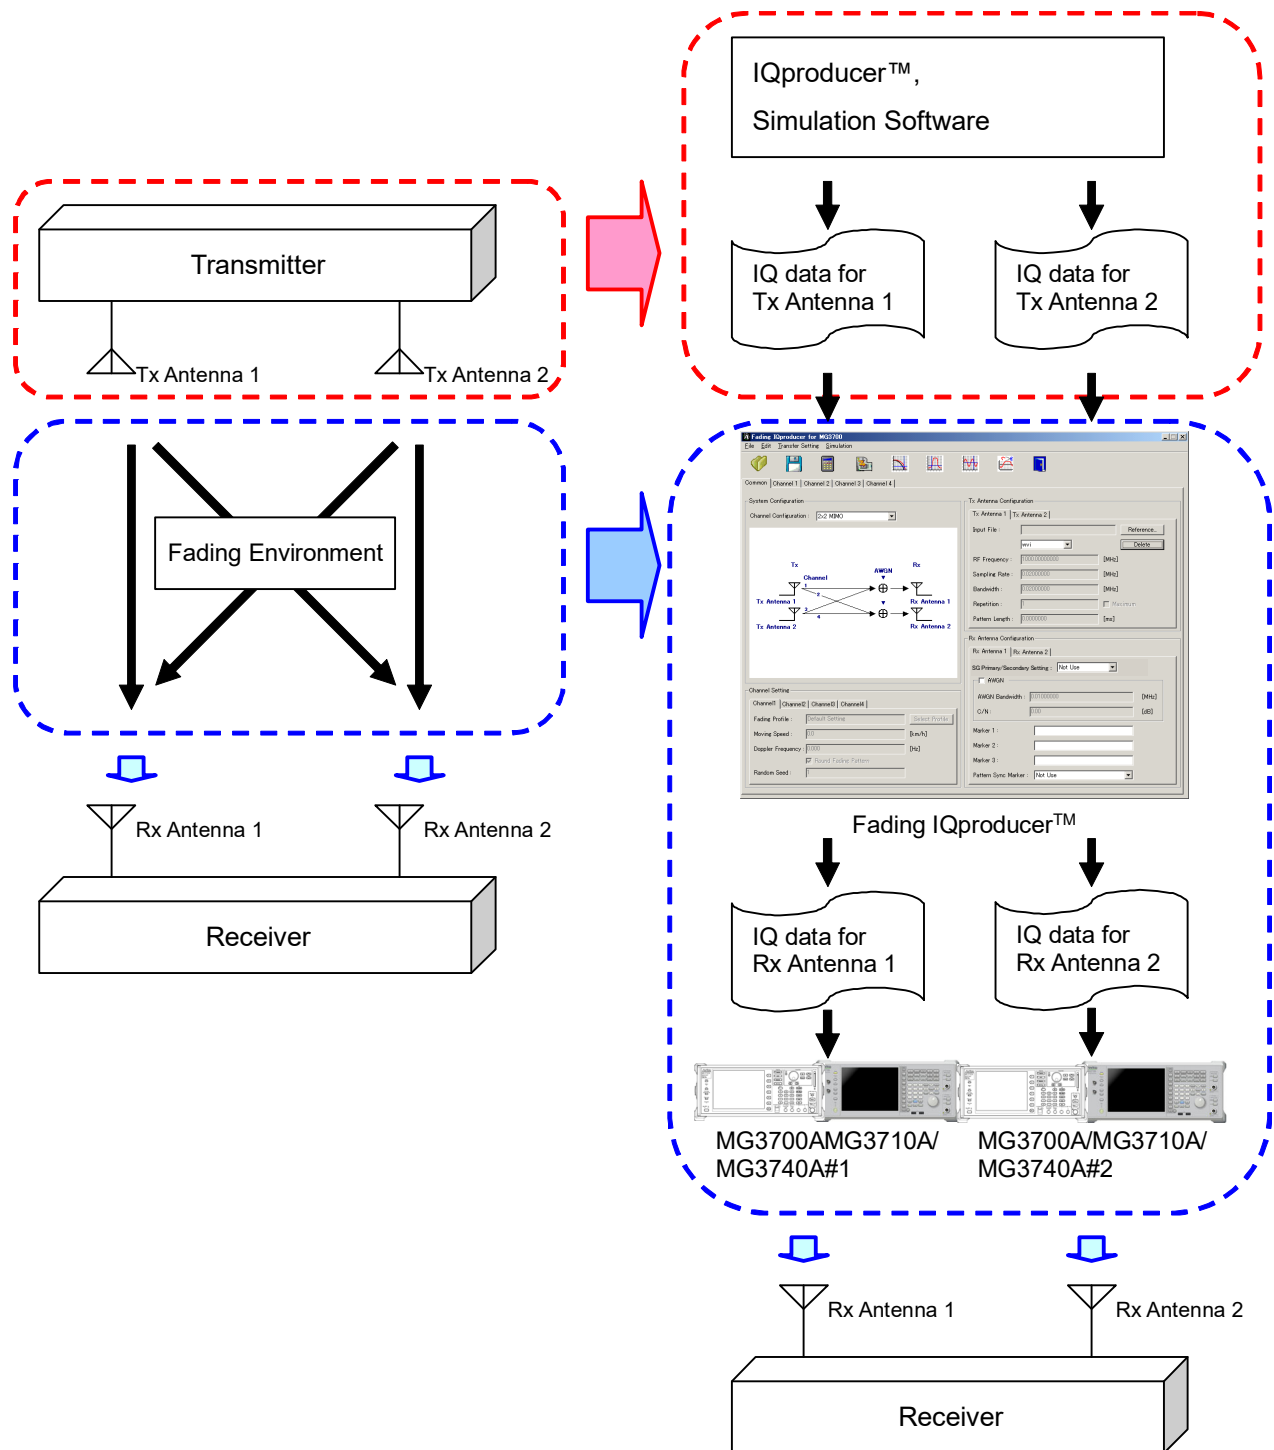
Transmitter

Tx Antenna 1

Tx Antenna 2

Fading Environment

Rx Antenna 1

Rx Antenna 2

Receiver

IQproducer™,
Simulation Software

IQ data for
Tx Antenna 1

IQ data for
Tx Antenna 2

Fading IQproducer for MG3700
File Edit Transfer Setting Simulation
Common Channel 1 Channel 2 Channel 3 Channel 4
System Configuration
Channel Configuration : 2x2 MIMO
Tx Channel AWGN Rx
Tx Antenna 1 Tx Antenna 2 Rx Antenna 1 Rx Antenna 2
Tx Antenna Configuration
Tx Antenna 1 Tx Antenna 2
Input File : Reference... Delete
RF Frequency : [MHz]
Sampling Rate : [MHz]
Bandwidth : [MHz]
Repetition : Maximum
Pattern Length : [ms]
Rx Antenna Configuration
Rx Antenna 1 Rx Antenna 2
SG Primary/Secondary Setting : Not Use
AWGN
AWGN Bandwidth : [MHz]
C/N : [dB]
Marker 1 :
Marker 2 :
Marker 3 :
Pattern Sync Marker : Not Use
Channel Setting
Channel1 Channel2 Channel3 Channel4
Fading Profile : Default Setting Select Profile
Moving Speed : [km/h]
Doppler Frequency : [Hz]
Round Fading Pattern
Random Seed :

Fading IQproducer$^{TM}$

IQ data for
Rx Antenna 1

IQ data for
Rx Antenna 2

MG3700AMG3710A/
MG3740A#1

MG3700A/MG3710A/
MG3740A#2

Rx Antenna 1

Rx Antenna 2

Receiver